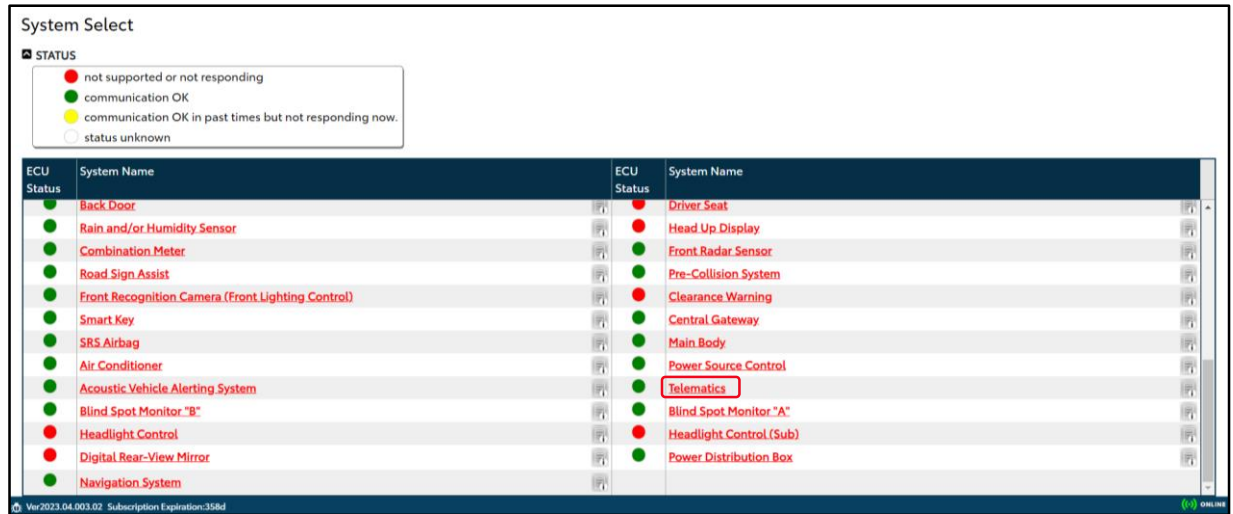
System Select

STATUS

not supported or not responding
communication OK
communication OK in past times but not responding now.
status unknown

| ECU Status | System Name | ECU Status | System Name |
|---|---|---|---|
| | Back Door | | Driver Seat |
| | Rain and/or Humidity Sensor | | Head Up Display |
| | Combination Meter | | Front Radar Sensor |
| | Road Sign Assist | | Pre-Collision System |
| | Front Recognition Camera (Front Lighting Control) | | Clearance Warning |
| | Smart Key | | Central Gateway |
| | SRS Airbag | | Main Body |
| | Air Conditioner | | Power Source Control |
| | Acoustic Vehicle Alerting System | | Telematics |
| | Blind Spot Monitor "B" | | Blind Spot Monitor "A" |
| | Headlight Control | | Headlight Control (Sub) |
| | Digital Rear-View Mirror | | Power Distribution Box |
| | Navigation System | | |

Ver2023.04.003.02 Subscription Expiration:358d

ONLINE